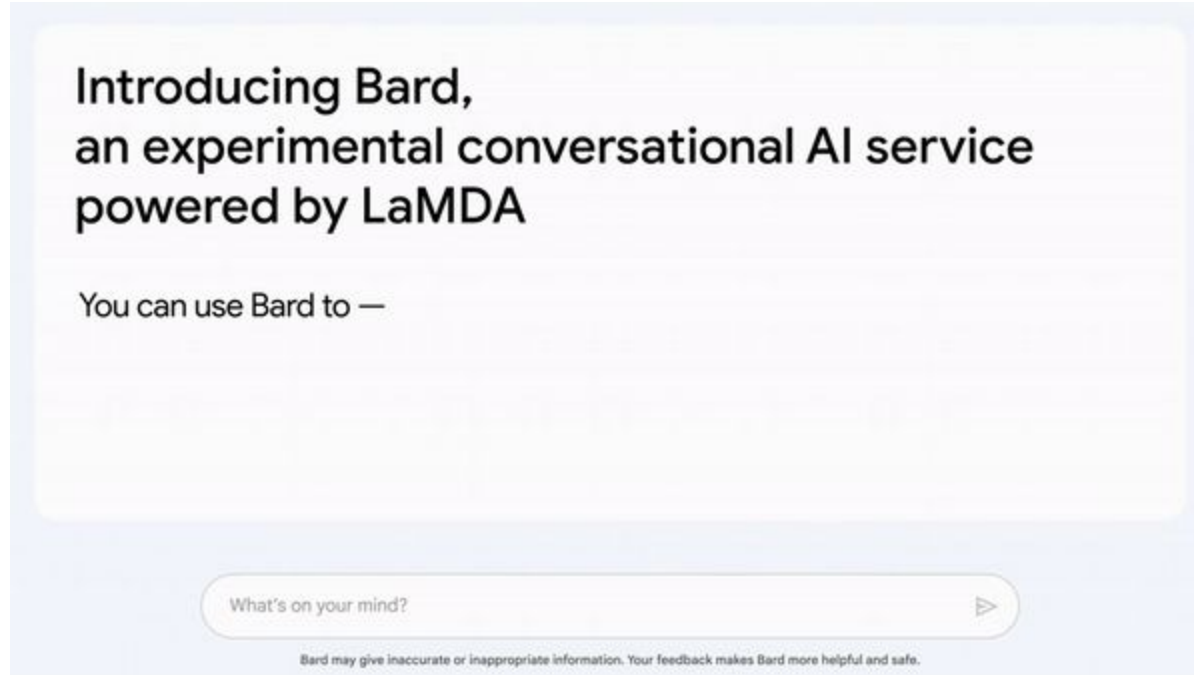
Introducing Bard,
an experimental conversational AI service powered by LaMDA

You can use Bard to —

What's on your mind?

Bard may give inaccurate or inappropriate information. Your feedback makes Bard more helpful and safe.